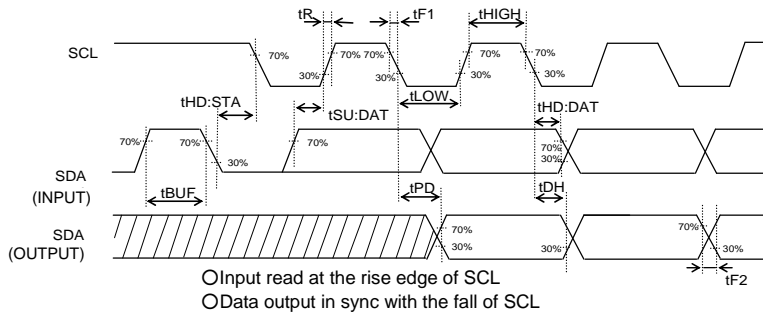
tR
tF1
tHIGH
SCL
70%
30%
70%
70%
30%
70%
30%
70%
30%
tHD:STA
tSU:DAT
tLOW
tHD:DAT
70%
70%
30%
70%
70%
30%
SDA
(INPUT)
tBUF
tPD
tDH
SDA
(OUTPUT)
70%
30%
30%
70%
30%
tF2
○Input read at the rise edge of SCL
○Data output in sync with the fall of SCL